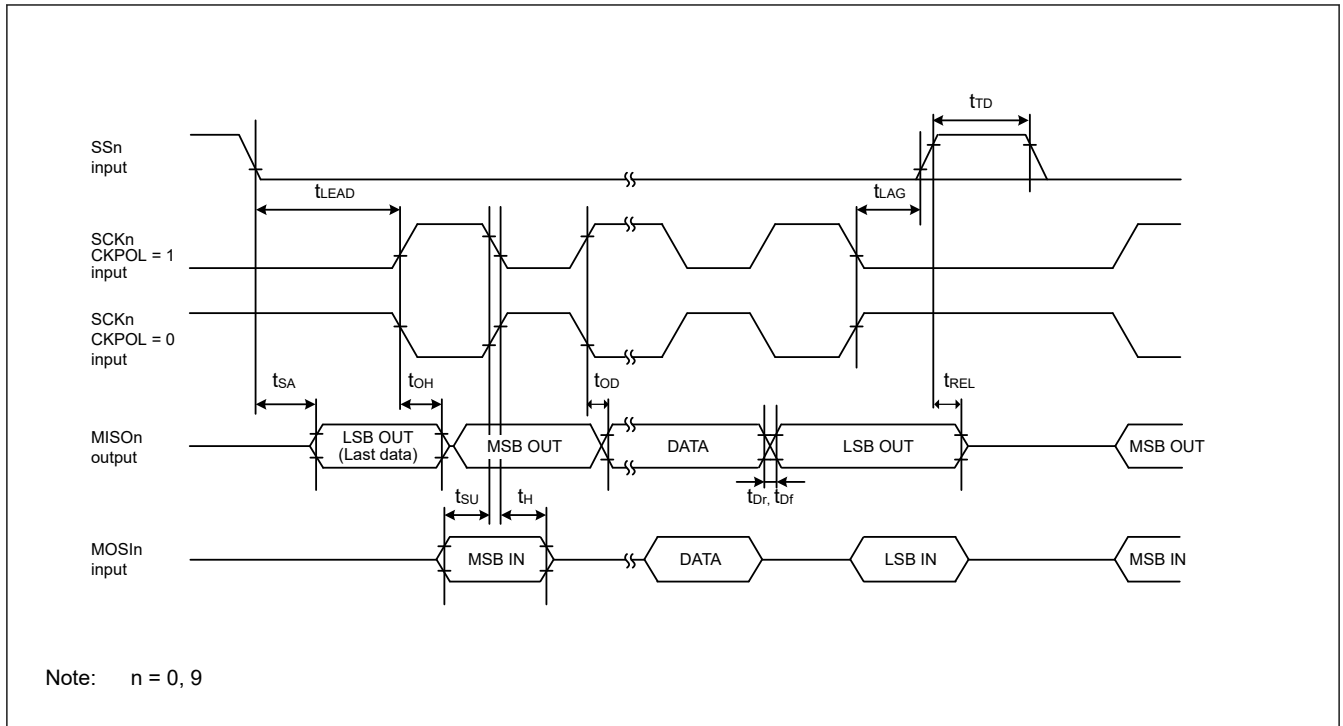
$t_{TD}$

SSn input

$t_{LEAD}$

$t_{LAG}$

SCKn CKPOL = 1 input

SCKn CKPOL = 0 input

$t_{SA}$

$t_{OH}$

$t_{OD}$

$t_{REL}$

MISOn output

LSB OUT (Last data)

MSB OUT

DATA

LSB OUT

MSB OUT

$t_{SU}$

$t_{H}$

$t_{Dr}$, $t_{Df}$

MOSIn input

MSB IN

DATA

LSB IN

MSB IN

Note: n = 0, 9